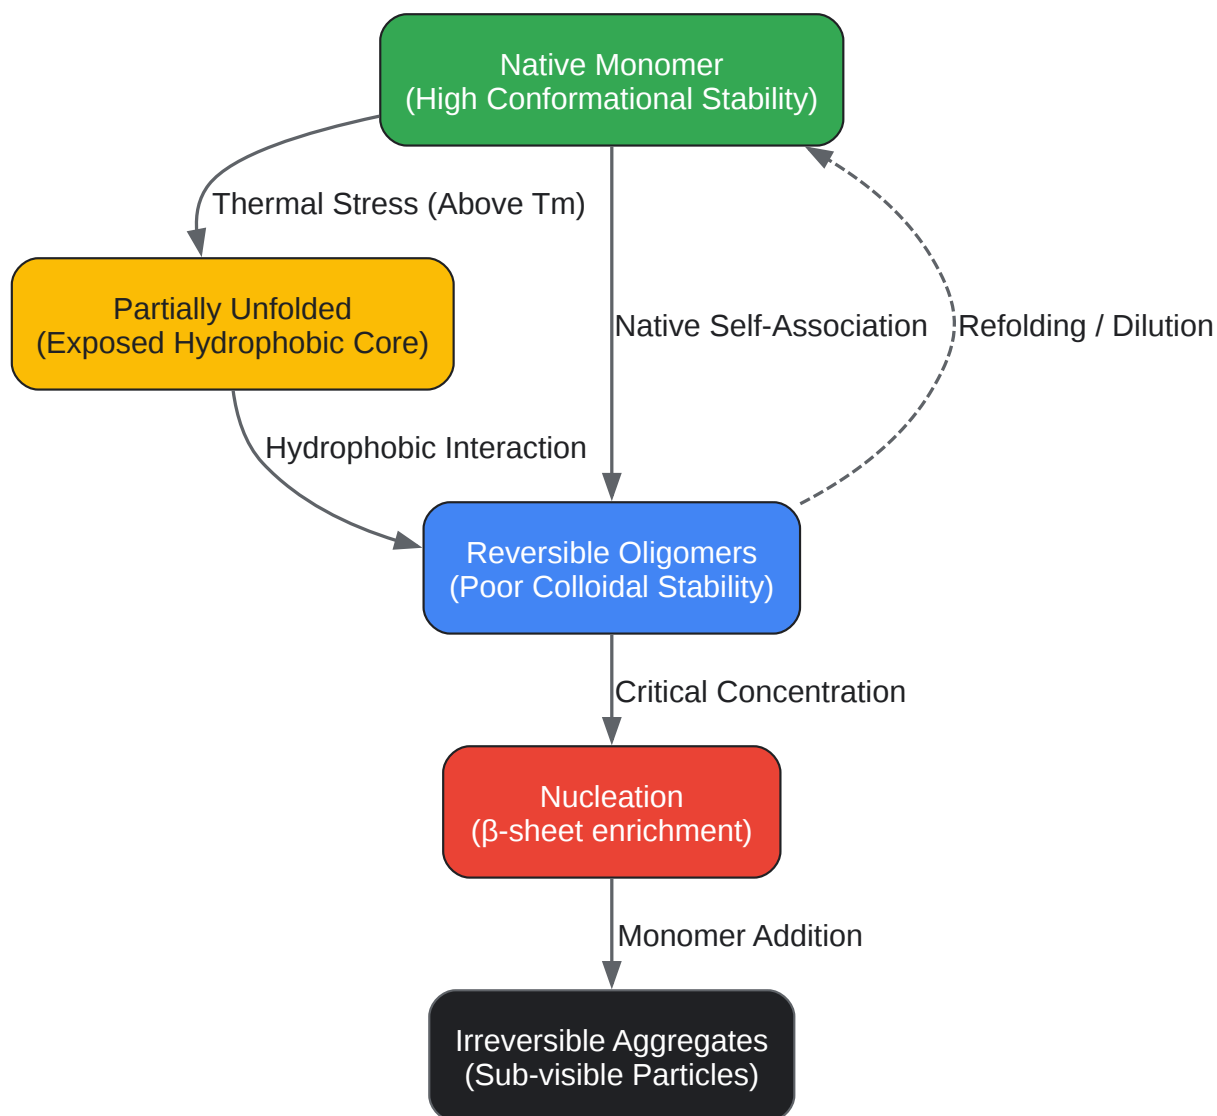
Native Monomer
(High Conformational Stability)

Thermal Stress (Above Tm)

Partially Unfolded
(Exposed Hydrophobic Core)

Native Self-Association

Refolding / Dilution

Hydrophobic Interaction

Reversible Oligomers
(Poor Colloidal Stability)

Critical Concentration

Nucleation
(β-sheet enrichment)

Monomer Addition

Irreversible Aggregates
(Sub-visible Particles)